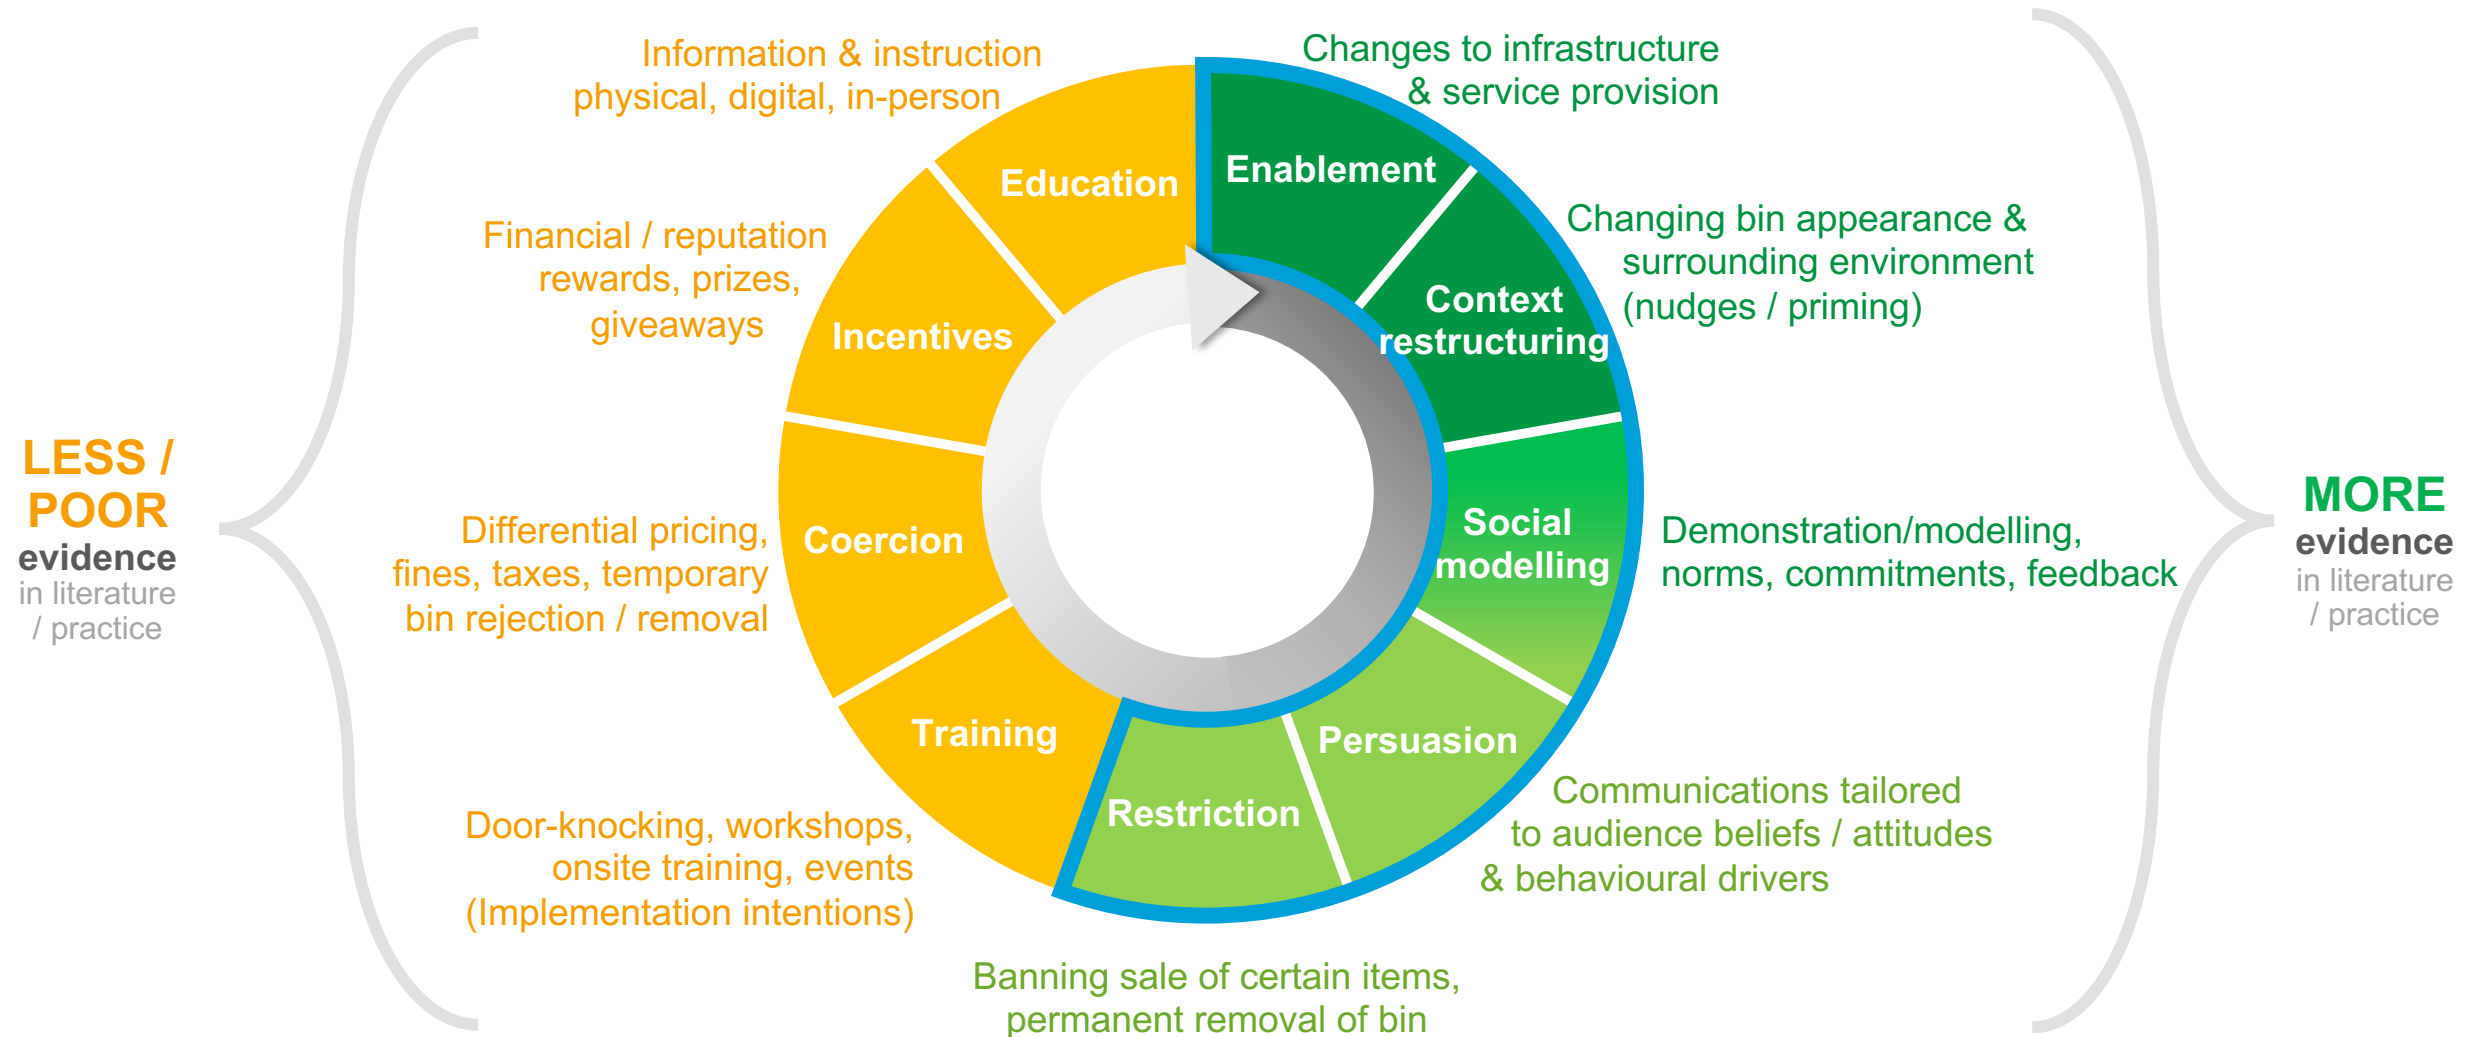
LESS / POOR
evidence
in literature / practice

Information & instruction physical, digital, in-person

Financial / reputation rewards, prizes, giveaways

Differential pricing, fines, taxes, temporary bin rejection / removal

Door-knocking, workshops, onsite training, events (Implementation intentions)

Education

Incentives

Coercion

Training

Restriction

Persuasion

Social modelling

Context restructuring

Enablement

Changes to infrastructure & service provision

Changing bin appearance & surrounding environment (nudges / priming)

Demonstration/modelling, norms, commitments, feedback

Communications tailored to audience beliefs / attitudes & behavioural drivers

Banning sale of certain items, permanent removal of bin

MORE
evidence
in literature / practice